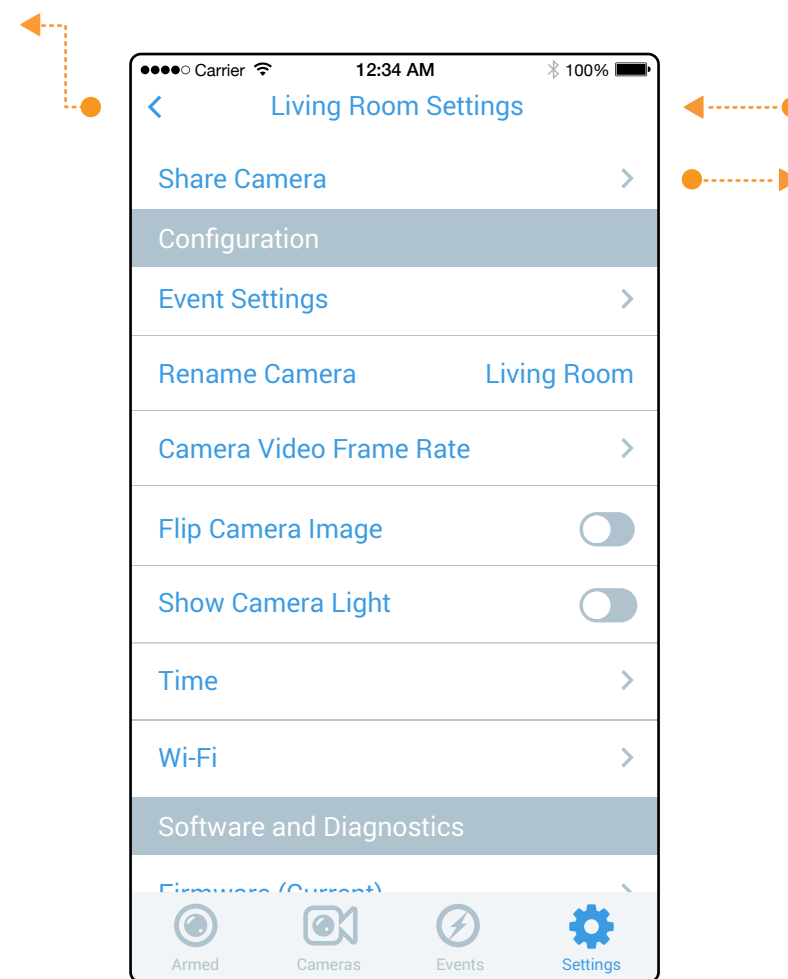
●●●●○ Carrier 12:34 AM 100%

Living Room Settings

Share Camera

Configuration

Event Settings

Rename Camera Living Room

Camera Video Frame Rate

Flip Camera Image

Show Camera Light

Time

Wi-Fi

Software and Diagnostics

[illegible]

Armed Cameras Events Settings